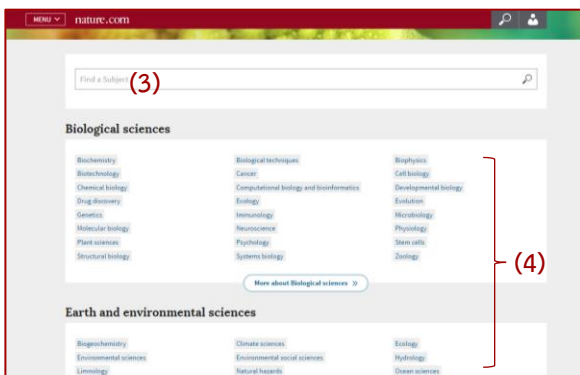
MENU nature.com

Find a Subject (3)

Biological sciences

Biochemistry
Biotechnology
Chemical biology
Drug discovery
Genetics
Molecular biology
Plant sciences
Structural biology

Biological techniques
Cancer
Computational biology and bioinformatics
Ecology
Immunology
Neuroscience
Psychology
Systems biology

Biophysics
Cell biology
Developmental biology
Evolution
Microbiology
Physiology
Stem cells
Zoology

More about Biological sciences »

(4)

Earth and environmental sciences

Biogeochemistry
Environmental sciences
Limnology

Climate sciences
Environmental social sciences
Natural hazards

Ecology
Hydrology
Ocean sciences